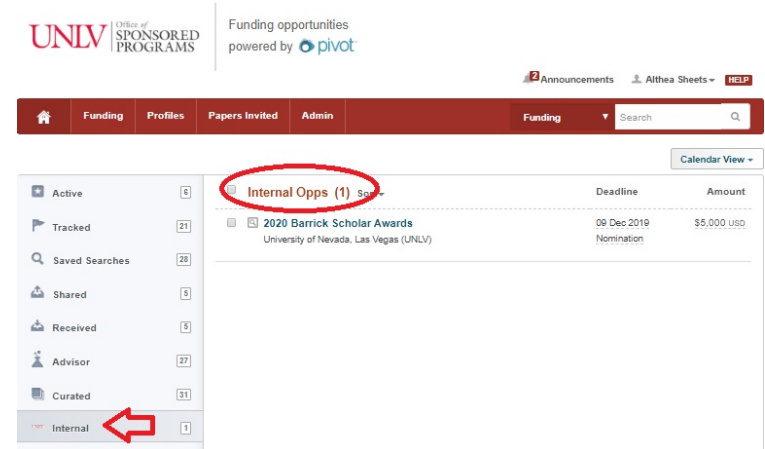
UNLV Office of SPONSORED PROGRAMS

Funding opportunities powered by pivot

2 Announcements Althea Sheets HELP

Funding Profiles Papers Invited Admin

Funding Search

Calendar View

Active 6

Tracked 21

Saved Searches 28

Shared 5

Received 5

Advisor 27

Curated 31

Internal 1

Internal Opps (1) Sort

Deadline Amount

2020 Barrick Scholar Awards
University of Nevada, Las Vegas (UNLV)

09 Dec 2019
Nomination

$5,000 USD